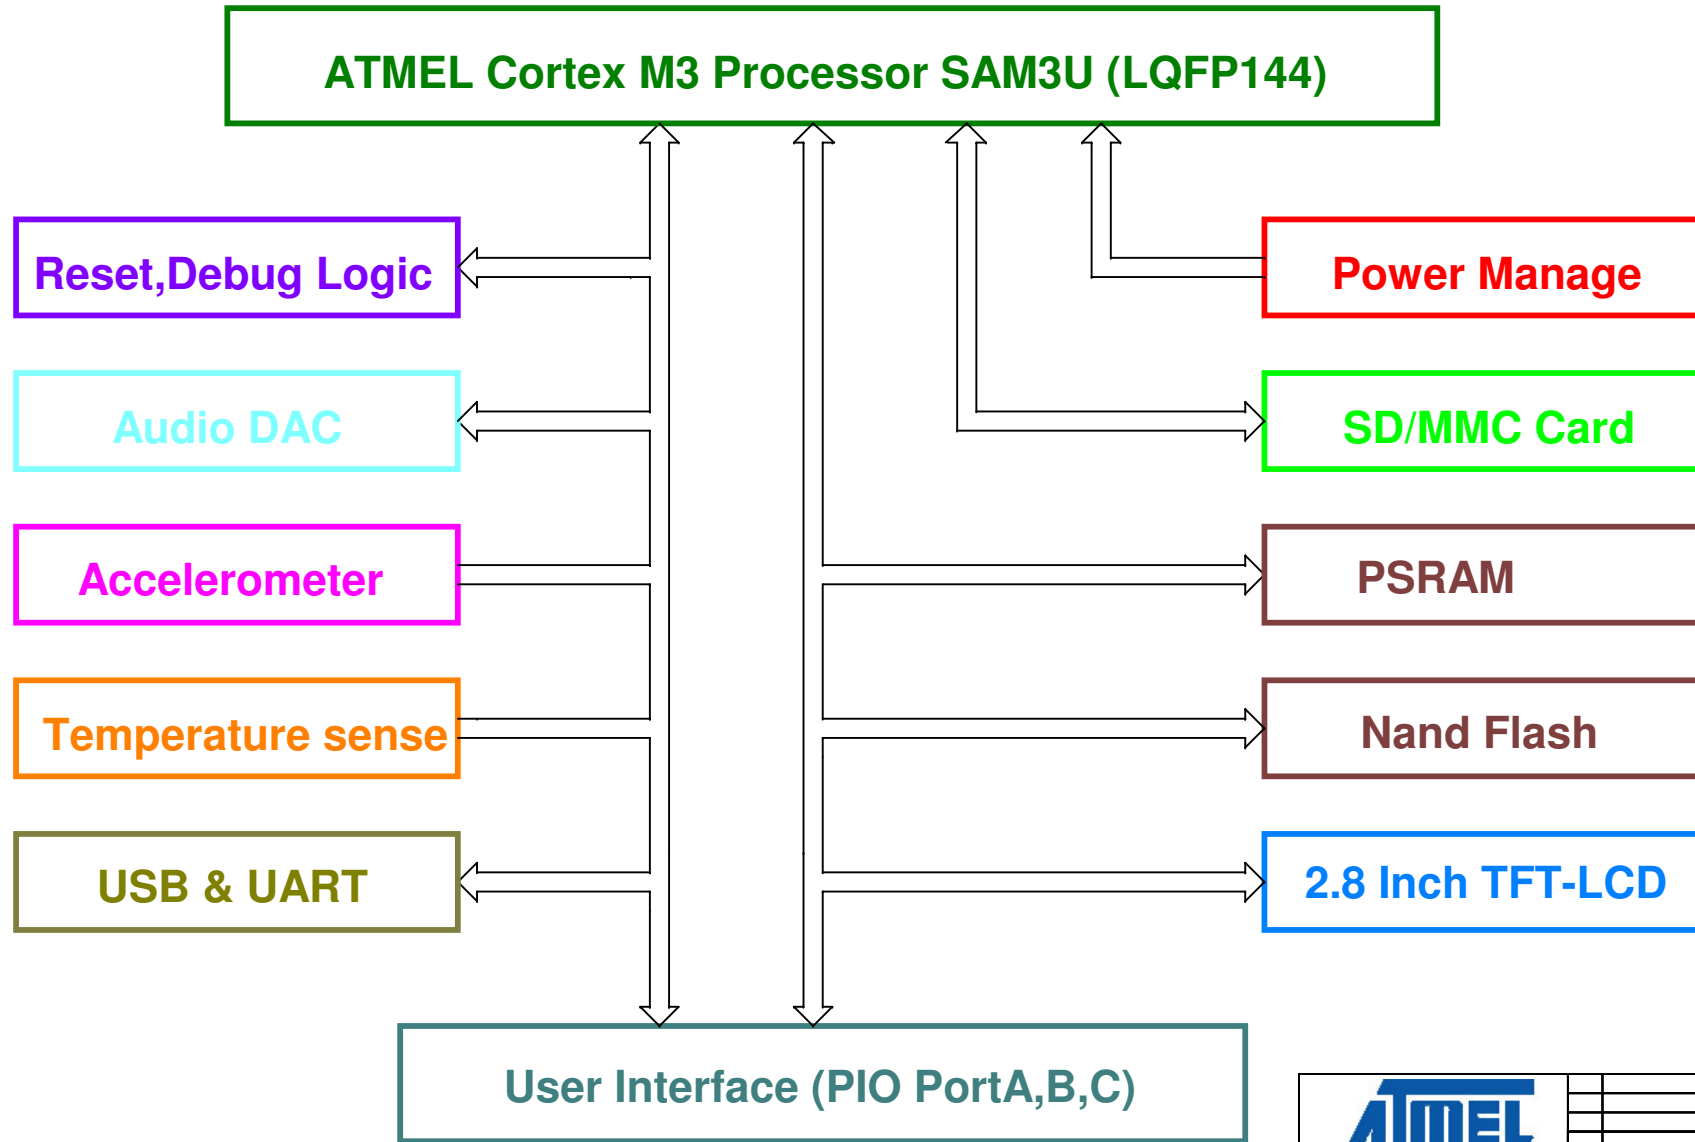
ATMEL Cortex M3 Processor SAM3U (LQFP144)

Reset,Debug Logic

Audio DAC

Accelerometer

Temperature sense

USB & UART

Power Manage

SD/MMC Card

PSRAM

Nand Flash

2.8 Inch TFT-LCD

User Interface (PIO PortA,B,C)

ATMEL